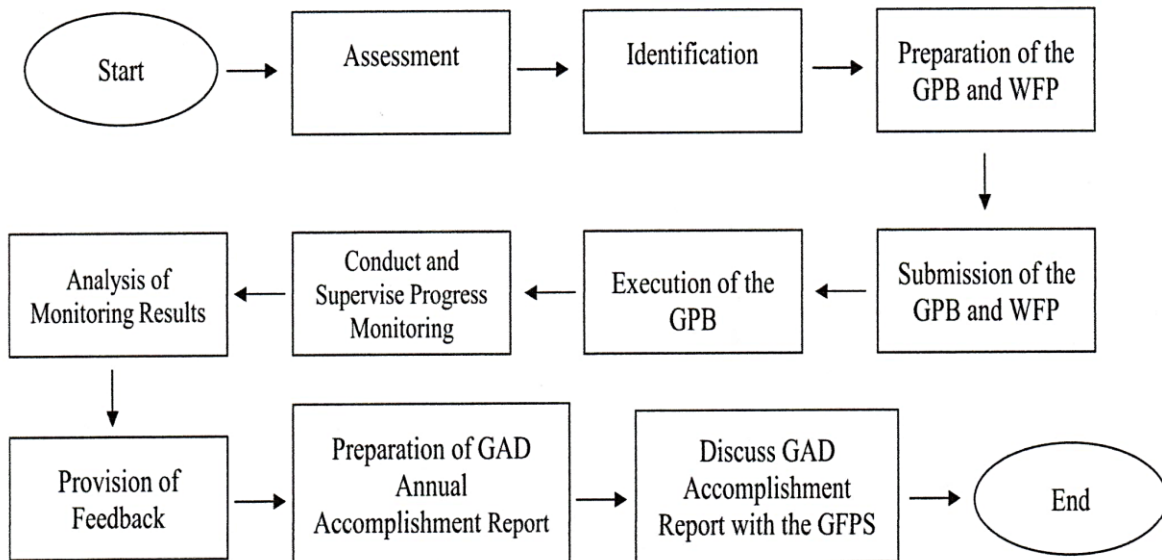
Start

Assessment

Identification

Preparation of the GPB and WFP

Submission of the GPB and WFP

Execution of the GPB

Conduct and Supervise Progress Monitoring

Analysis of Monitoring Results

Provision of Feedback

Preparation of GAD Annual Accomplishment Report

Discuss GAD Accomplishment Report with the GFPS

End